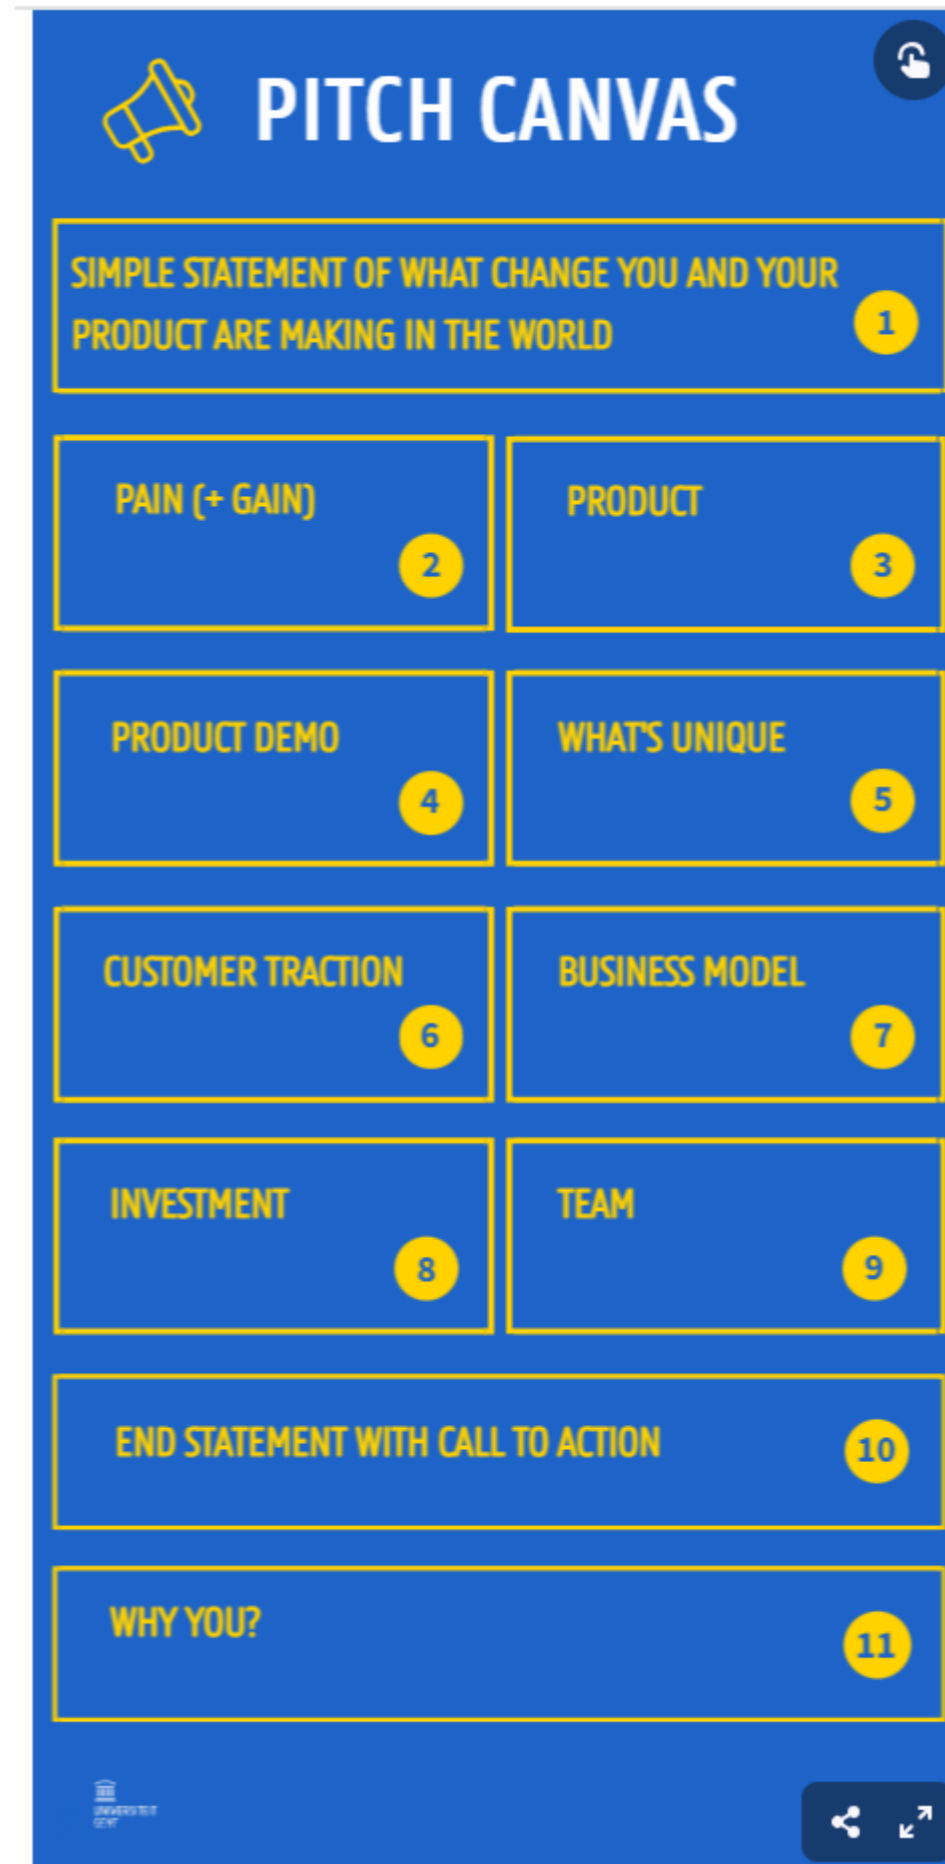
PITCH CANVAS

SIMPLE STATEMENT OF WHAT CHANGE YOU AND YOUR PRODUCT ARE MAKING IN THE WORLD 1

PAIN (+ GAIN) 2

PRODUCT 3

PRODUCT DEMO 4

WHAT'S UNIQUE 5

CUSTOMER TRACTION 6

BUSINESS MODEL 7

INVESTMENT 8

TEAM 9

END STATEMENT WITH CALL TO ACTION 10

WHY YOU? 11

UNIVERSITEIT GENT